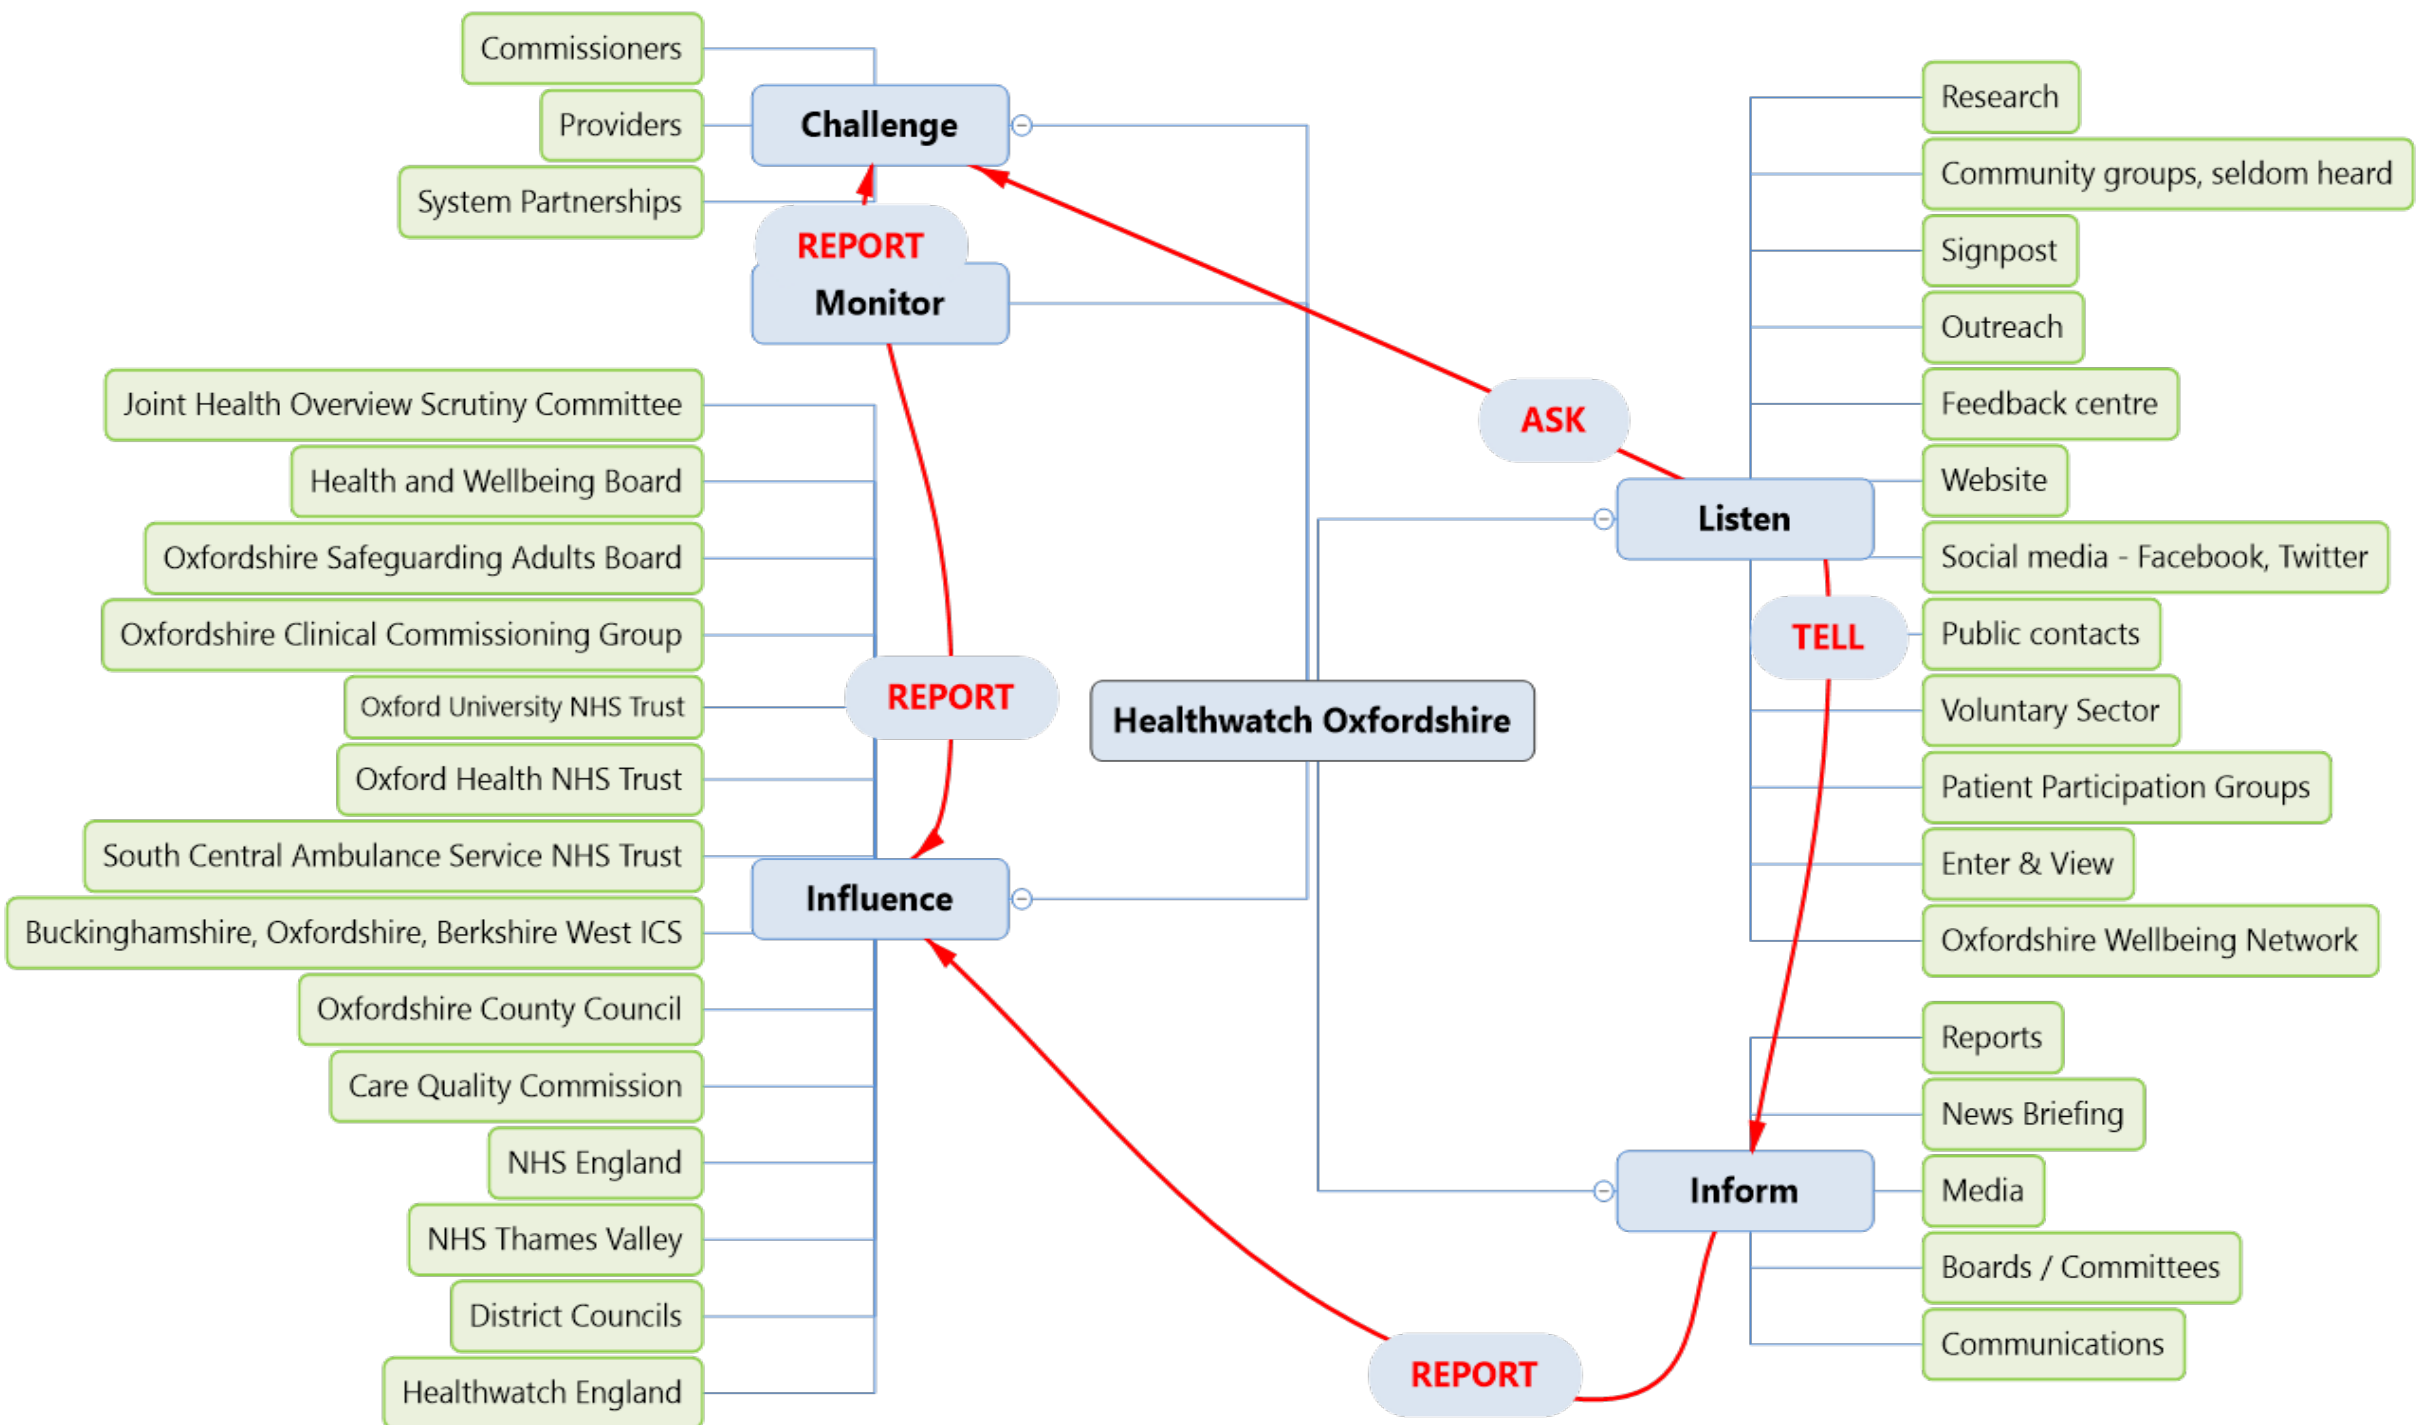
Commissioners
Providers
System Partnerships
Challenge
REPORT
Monitor
Joint Health Overview Scrutiny Committee
Health and Wellbeing Board
Oxfordshire Safeguarding Adults Board
Oxfordshire Clinical Commissioning Group
Oxford University NHS Trust
REPORT
Oxford Health NHS Trust
South Central Ambulance Service NHS Trust
Influence
Buckinghamshire, Oxfordshire, Berkshire West ICS
Oxfordshire County Council
Care Quality Commission
NHS England
NHS Thames Valley
District Councils
Healthwatch England
Healthwatch Oxfordshire
ASK
Listen
TELL
Inform
REPORT
Research
Community groups, seldom heard
Signpost
Outreach
Feedback centre
Website
Social media - Facebook, Twitter
Public contacts
Voluntary Sector
Patient Participation Groups
Enter & View
Oxfordshire Wellbeing Network
Reports
News Briefing
Media
Boards / Committees
Communications